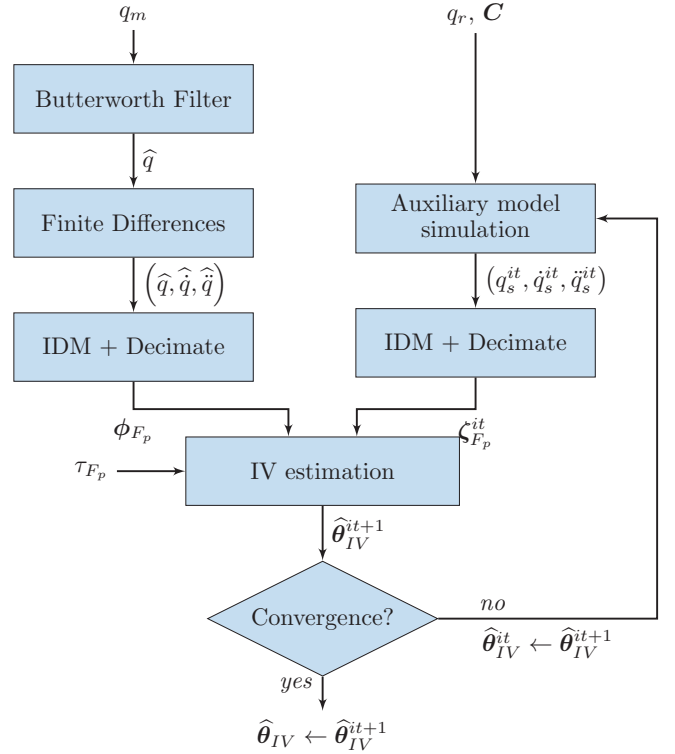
$q_m$

Butterworth Filter

$\widehat{q}$

Finite Differences

$\left(\widehat{q}, \widehat{\dot{q}}, \widehat{\ddot{q}}\right)$

IDM + Decimate

$q_r$, $\boldsymbol{C}$

Auxiliary model simulation

$\left(q_s^{it}, \dot{q}_s^{it}, \ddot{q}_s^{it}\right)$

IDM + Decimate

$\boldsymbol{\phi}_{F_p}$

$\boldsymbol{\zeta}_{F_p}^{it}$

$\tau_{F_p}$

IV estimation

$\widehat{\boldsymbol{\theta}}_{IV}^{it+1}$

Convergence?

no

$\widehat{\boldsymbol{\theta}}_{IV}^{it} \leftarrow \widehat{\boldsymbol{\theta}}_{IV}^{it+1}$

yes

$\widehat{\boldsymbol{\theta}}_{IV} \leftarrow \widehat{\boldsymbol{\theta}}_{IV}^{it+1}$